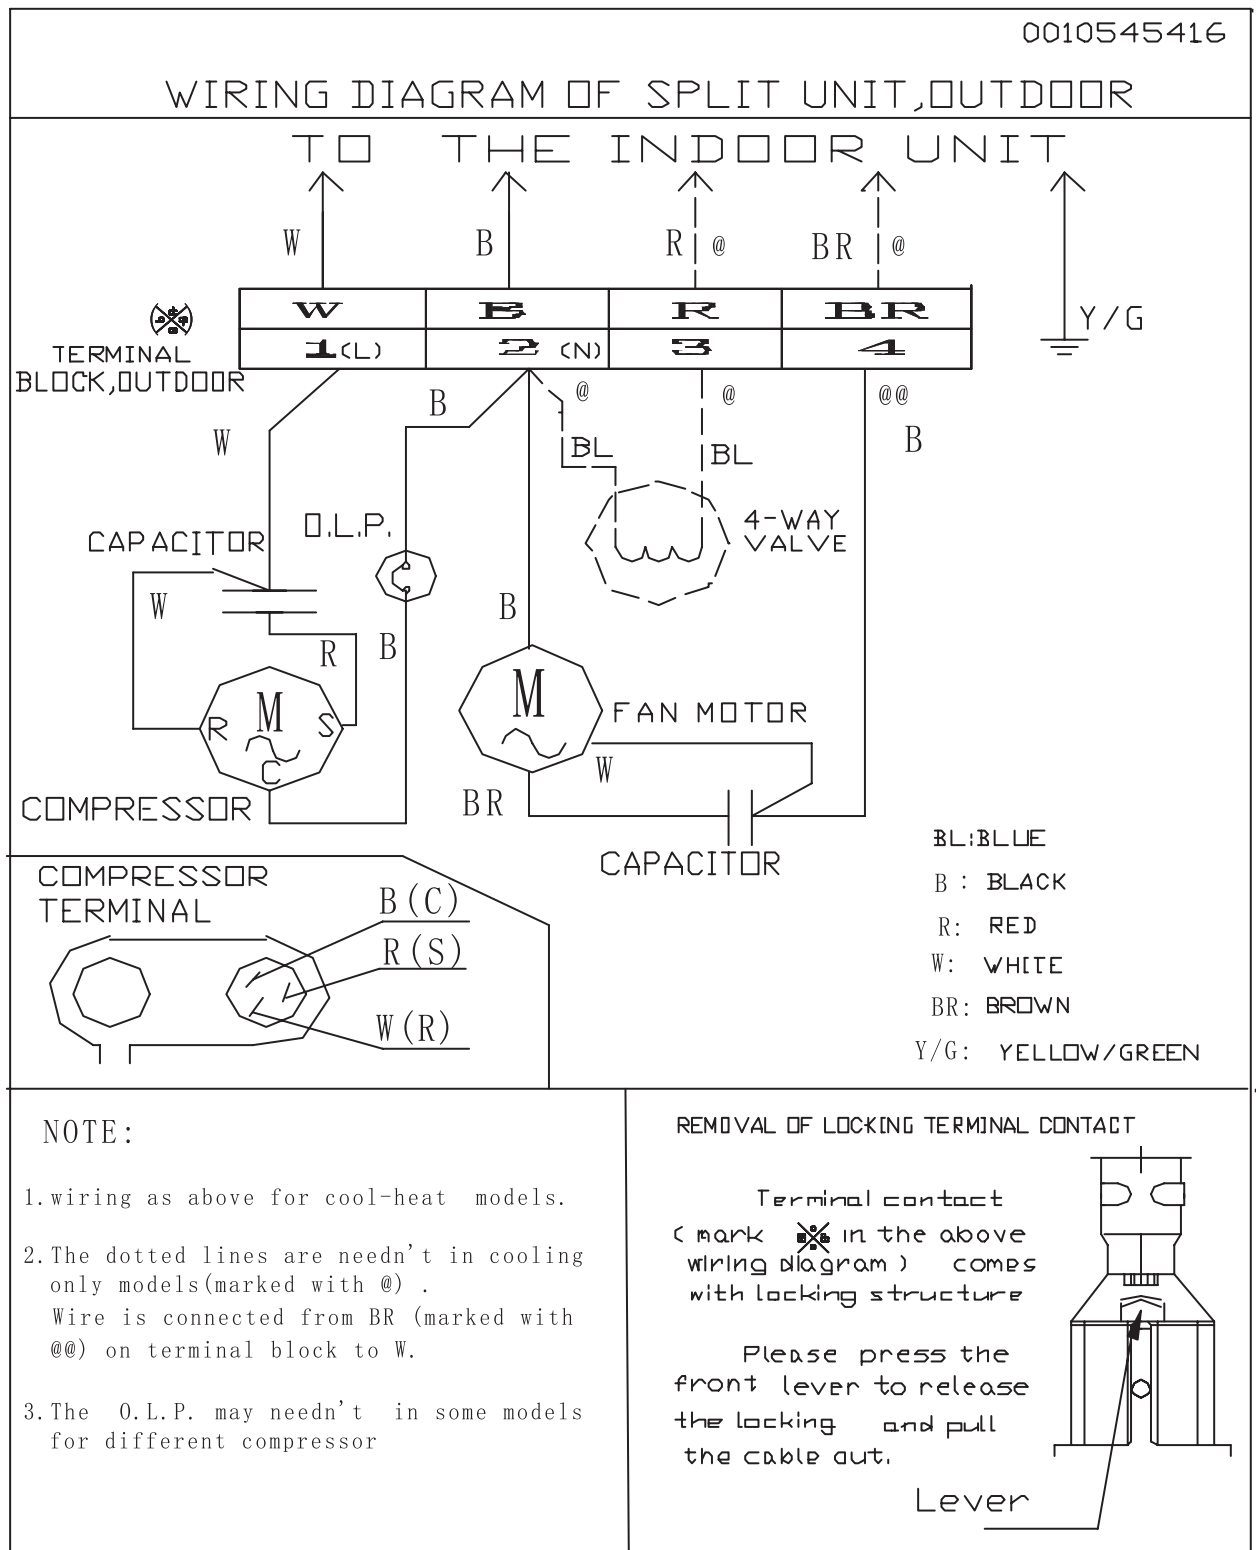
0010545416

WIRING DIAGRAM OF SPLIT UNIT,OUTDOOR

TO THE INDOOR UNIT

W B R @ BR @

| W | B | R | BR |
|---|---|---|---|
| 1(L) | 2 (N) | 3 | 4 |

Y/G

TERMINAL BLOCK,OUTDOOR

B @ @ @@ B

W BL BL

4-WAY VALVE

CAPACITOR O.L.P.

W B

R B

R M S C

M FAN MOTOR

W

COMPRESSOR BR

CAPACITOR

BL:BLUE
B : BLACK
R: RED
W: WHITE
BR: BROWN
Y/G: YELLOW/GREEN

COMPRESSOR TERMINAL

B(C)
R(S)
W(R)

NOTE:

1.wiring as above for cool-heat models.

2.The dotted lines are needn't in cooling only models(marked with @) . Wire is connected from BR (marked with @@) on terminal block to W.

3.The O.L.P. may needn't in some models for different compressor

REMOVAL OF LOCKING TERMINAL CONTACT

Terminal contact (mark in the above wiring diagram) comes with locking structure

Please press the front lever to release the locking and pull the cable out.

Lever